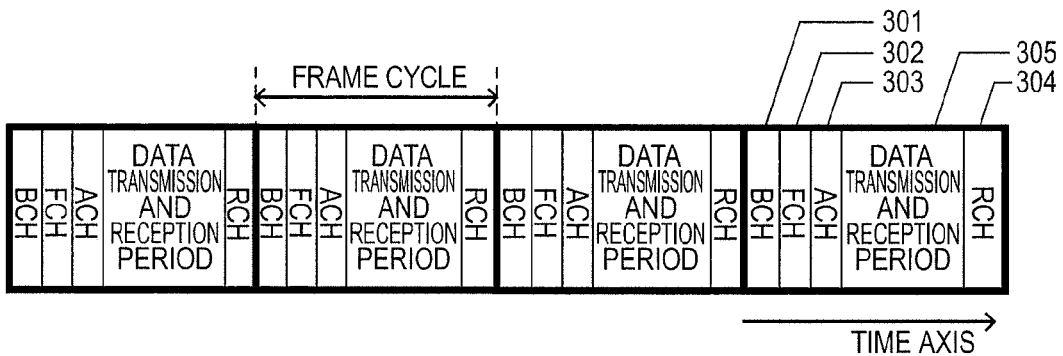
301
302
303
305
304

FRAME CYCLE

BCH FCH ACH DATA TRANSMISSION AND RECEPTION PERIOD RCH

BCH FCH ACH DATA TRANSMISSION AND RECEPTION PERIOD RCH

BCH FCH ACH DATA TRANSMISSION AND RECEPTION PERIOD RCH

BCH FCH ACH DATA TRANSMISSION AND RECEPTION PERIOD RCH

TIME AXIS